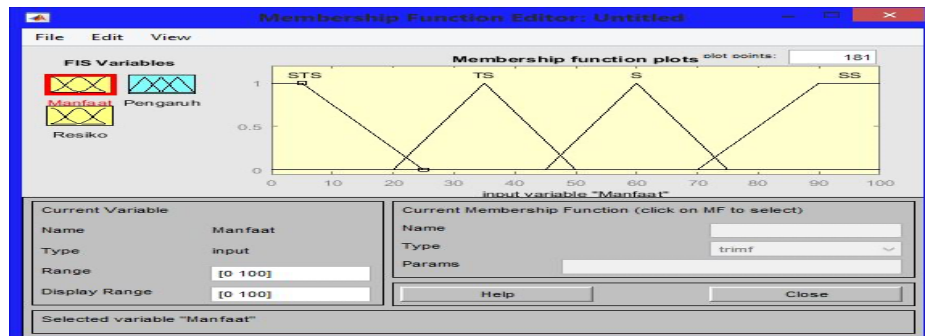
Membership Function Editor: Untitled

File Edit View

FIS Variables

Manfaat Pengaruh

Resiko

Membership function plots plot points: 181

STS TS S SS

1

0.5

0

0 10 20 30 40 50 60 70 80 90 100

input variable "Manfaat"

Current Variable

Name Manfaat

Type input

Range [0 100]

Display Range [0 100]

Current Membership Function (click on MF to select)

Name

Type trimf

Params

Help

Close

Selected variable "Manfaat"